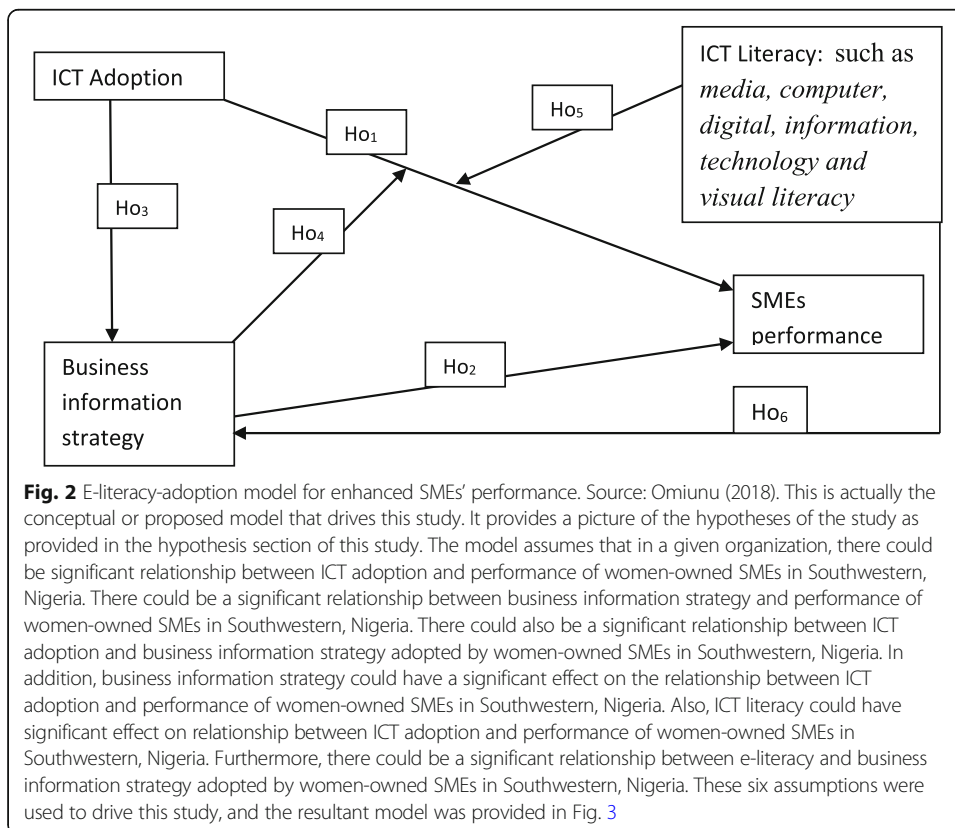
ICT Adoption

Ho$_1$

Ho$_5$

ICT Literacy: such as *media, computer, digital, information, technology and visual literacy*

Ho$_3$

Ho$_4$

SMEs performance

Business information strategy

Ho$_2$

Ho$_6$

**Fig. 2** E-literacy-adoption model for enhanced SMEs' performance. Source: Omiunu (2018). This is actually the conceptual or proposed model that drives this study. It provides a picture of the hypotheses of the study as provided in the hypothesis section of this study. The model assumes that in a given organization, there could be significant relationship between ICT adoption and performance of women-owned SMEs in Southwestern, Nigeria. There could be a significant relationship between business information strategy and performance of women-owned SMEs in Southwestern, Nigeria. There could also be a significant relationship between ICT adoption and business information strategy adopted by women-owned SMEs in Southwestern, Nigeria. In addition, business information strategy could have a significant effect on the relationship between ICT adoption and performance of women-owned SMEs in Southwestern, Nigeria. Also, ICT literacy could have significant effect on relationship between ICT adoption and performance of women-owned SMEs in Southwestern, Nigeria. Furthermore, there could be a significant relationship between e-literacy and business information strategy adopted by women-owned SMEs in Southwestern, Nigeria. These six assumptions were used to drive this study, and the resultant model was provided in Fig. 3